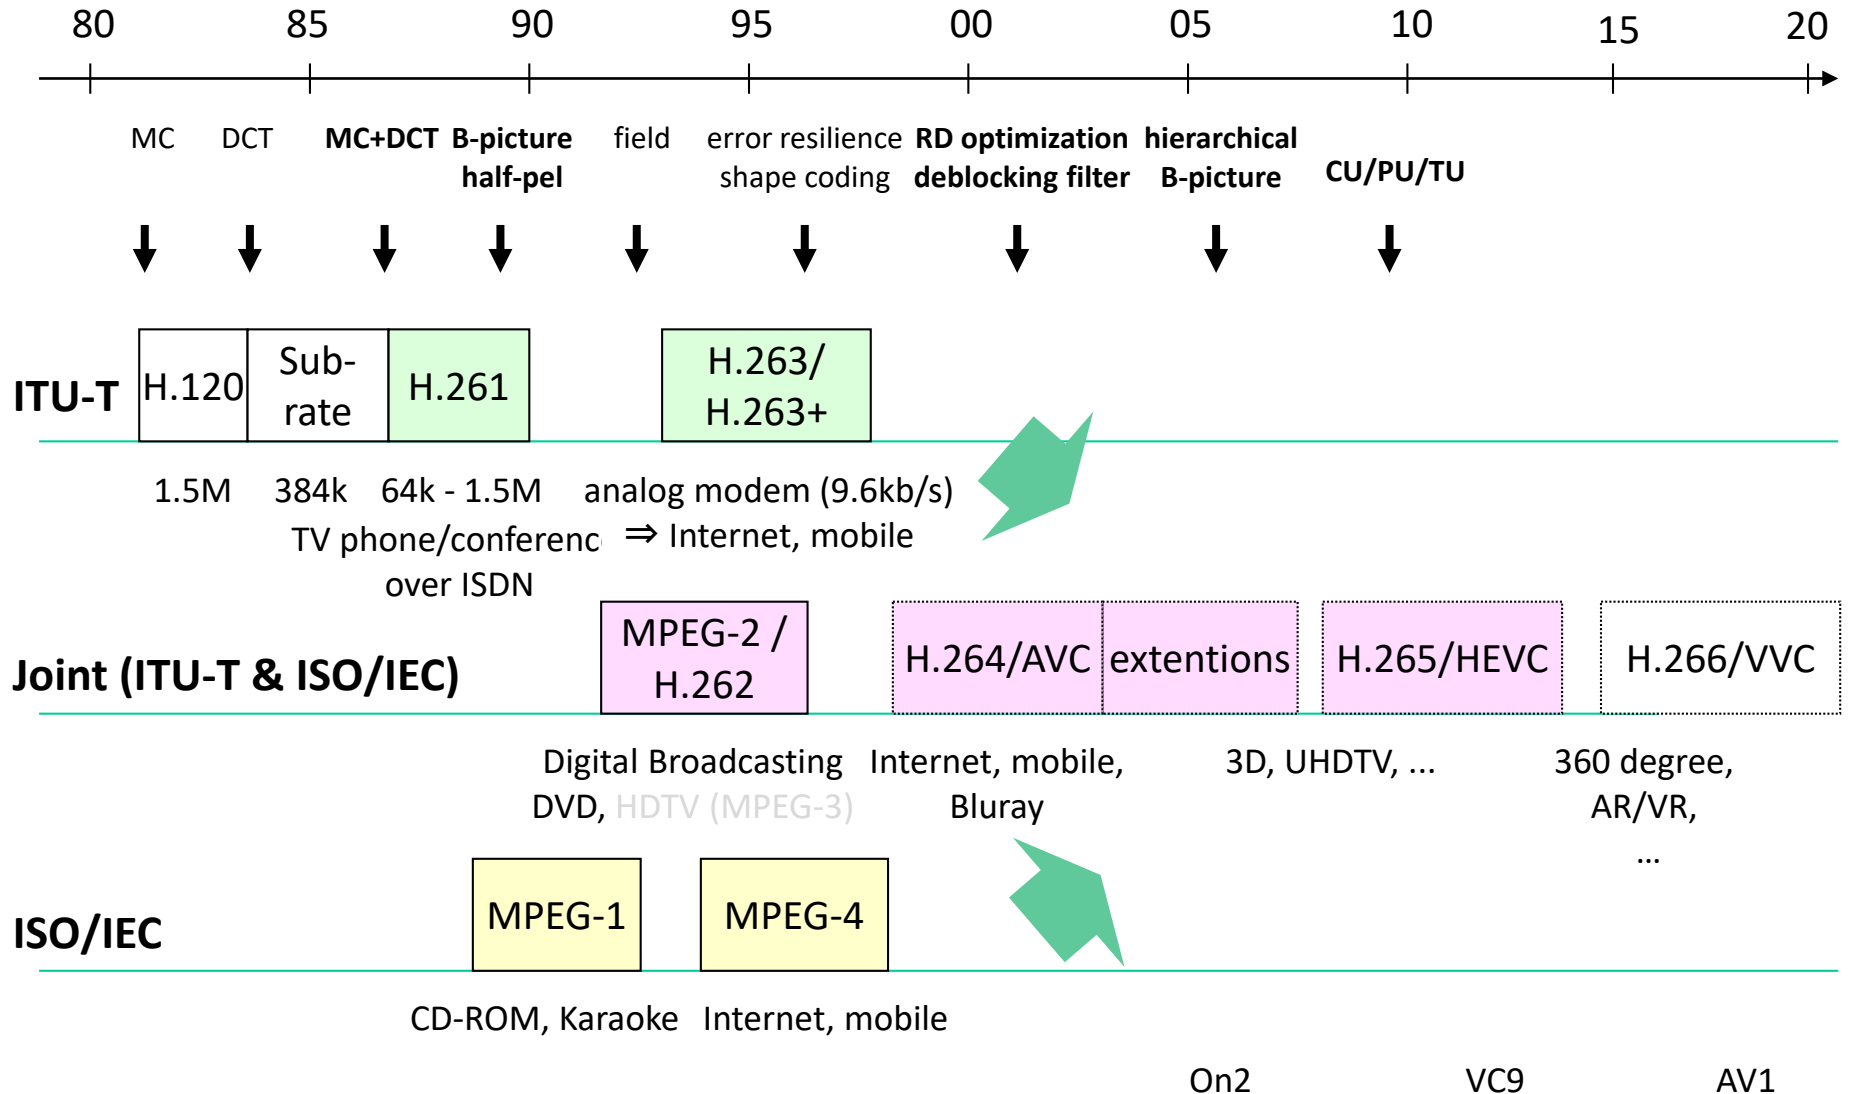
80 85 90 95 00 05 10 15 20

MC DCT MC+DCT B-picture half-pel field error resilience shape coding RD optimization deblocking filter hierarchical B-picture CU/PU/TU

ITU-T

| H.120 | Sub-rate | H.261 |
|---|---|---|

H.263/ H.263+

1.5M 384k 64k - 1.5M analog modem (9.6kb/s)

TV phone/conferenc over ISDN

⇒ Internet, mobile

Joint (ITU-T & ISO/IEC)

MPEG-2 / H.262

H.264/AVC extentions H.265/HEVC H.266/VVC

Digital Broadcasting DVD, HDTV (MPEG-3)

Internet, mobile, Bluray

3D, UHDTV, ...

360 degree, AR/VR, ...

ISO/IEC

MPEG-1 MPEG-4

CD-ROM, Karaoke Internet, mobile

On2 VC9 AV1